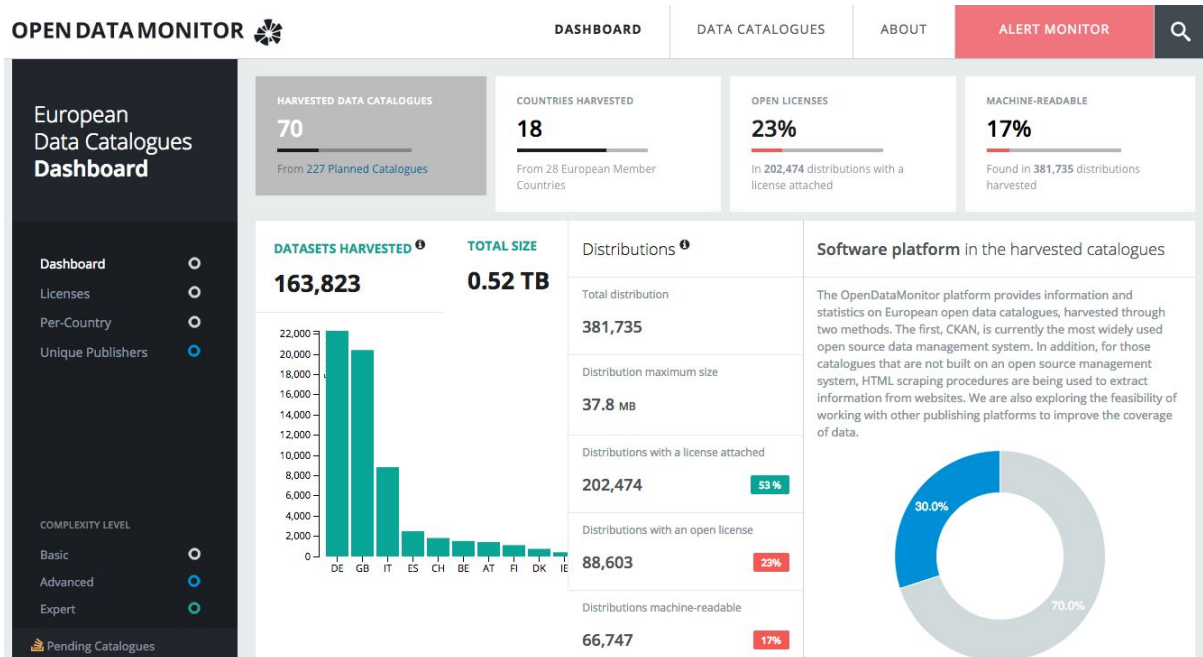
OPEN DATA MONITOR

DASHBOARD DATA CATALOGUES ABOUT ALERT MONITOR

European Data Catalogues **Dashboard**

Dashboard
Licenses
Per-Country
Unique Publishers

COMPLEXITY LEVEL
Basic
Advanced
Expert

Pending Catalogues

HARVESTED DATA CATALOGUES
70
From 227 Planned Catalogues

COUNTRIES HARVESTED
18
From 28 European Member Countries

OPEN LICENSES
23%
In 202,474 distributions with a license attached

MACHINE-READABLE
17%
Found in 381,735 distributions harvested

DATASETS HARVESTED
163,823

TOTAL SIZE
0.52 TB

22,000
20,000
18,000
16,000
14,000
12,000
10,000
8,000
6,000
4,000
2,000
0
DE GB IT ES CH BE AT FI DK IE

Distributions

Total distribution
381,735

Distribution maximum size
37.8 MB

Distributions with a license attached
202,474
53 %

Distributions with an open license
88,603
23%

Distributions machine-readable
66,747
17%

Software platform in the harvested catalogues

The OpenDataMonitor platform provides information and statistics on European open data catalogues, harvested through two methods. The first, CKAN, is currently the most widely used open source data management system. In addition, for those catalogues that are not built on an open source management system, HTML scraping procedures are being used to extract information from websites. We are also exploring the feasibility of working with other publishing platforms to improve the coverage of data.

30.0%
70.0%